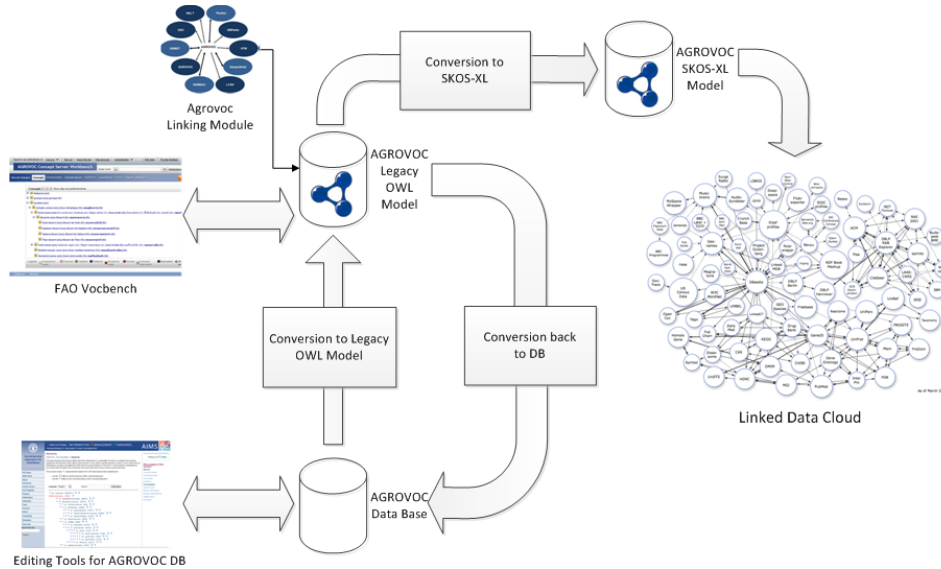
Agrovoc Linking Module

Conversion to SKOS-XL

AGROVOC SKOS-XL Model

AGROVOC Legacy OWL Model

FAO Vocbench

Linked Data Cloud

Conversion to Legacy OWL Model

Conversion back to DB

AGROVOC Data Base

Editing Tools for AGROVOC DB

AIMS